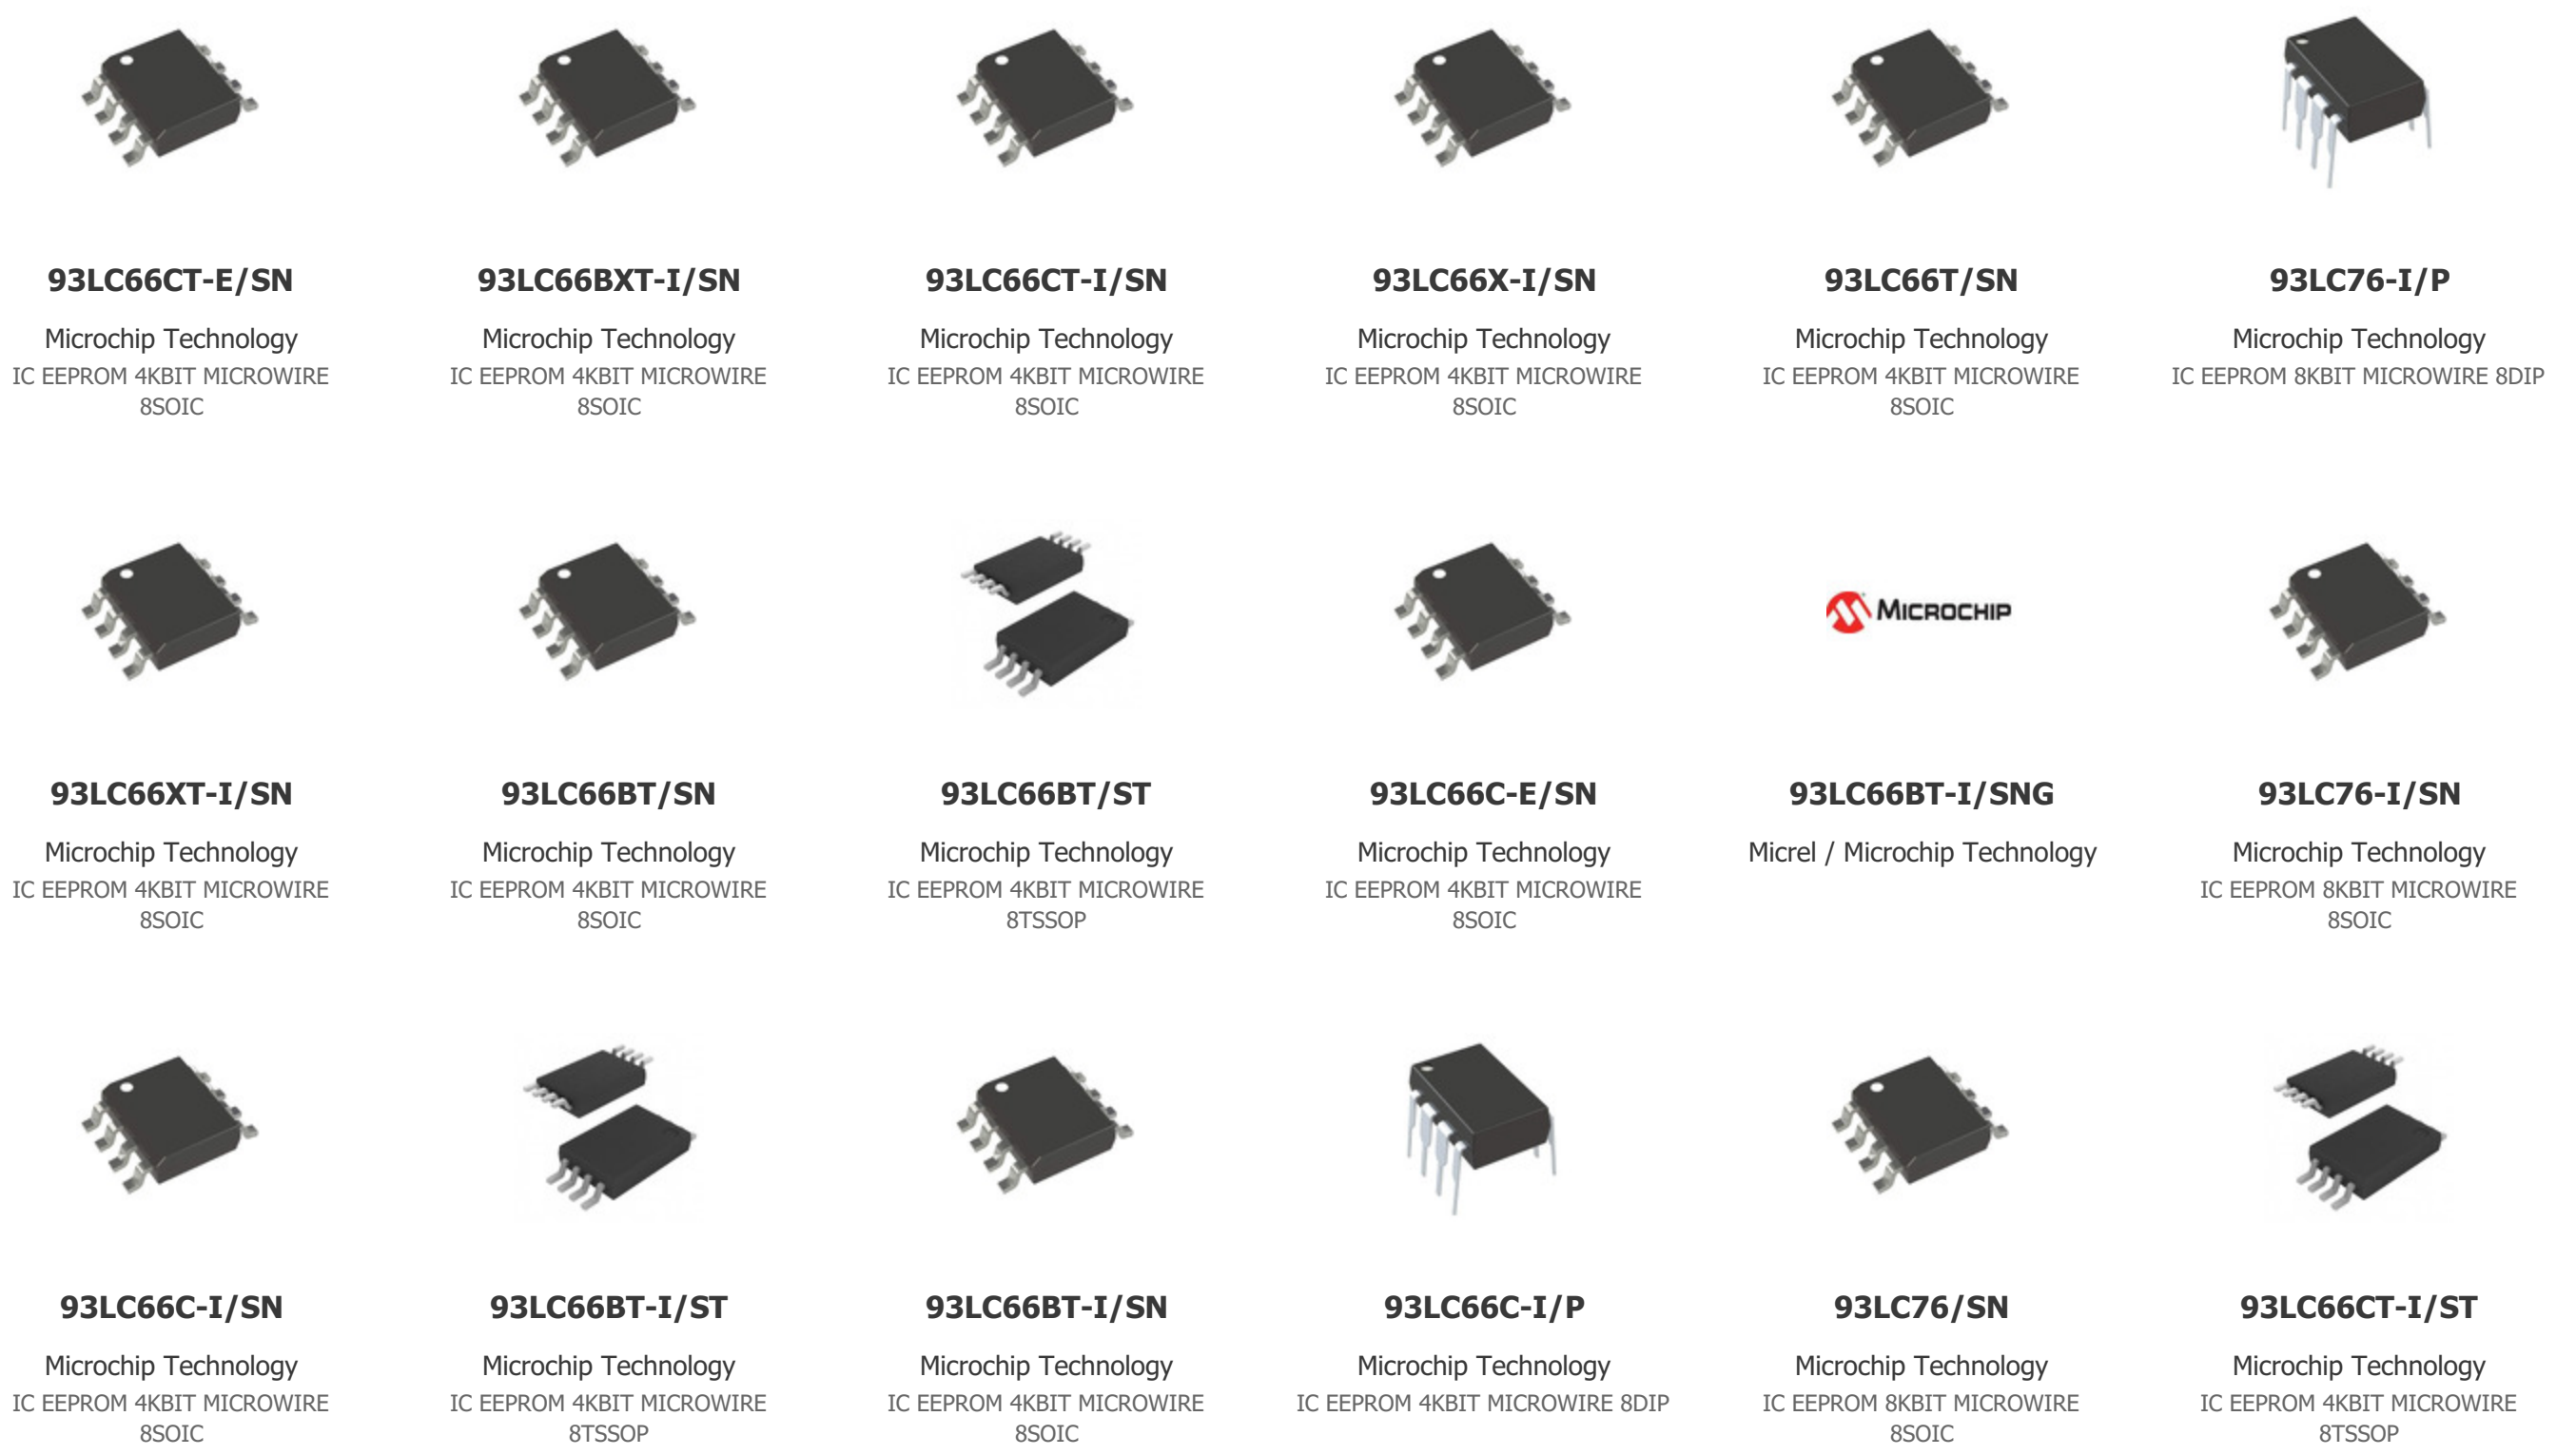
93LC66CT-E/SN
Microchip Technology
IC EEPROM 4KBIT MICROWIRE 8SOIC

93LC66BXT-I/SN
Microchip Technology
IC EEPROM 4KBIT MICROWIRE 8SOIC

93LC66CT-I/SN
Microchip Technology
IC EEPROM 4KBIT MICROWIRE 8SOIC

93LC66X-I/SN
Microchip Technology
IC EEPROM 4KBIT MICROWIRE 8SOIC

93LC66T/SN
Microchip Technology
IC EEPROM 4KBIT MICROWIRE 8SOIC

93LC76-I/P
Microchip Technology
IC EEPROM 8KBIT MICROWIRE 8DIP

93LC66XT-I/SN
Microchip Technology
IC EEPROM 4KBIT MICROWIRE 8SOIC

93LC66BT/SN
Microchip Technology
IC EEPROM 4KBIT MICROWIRE 8SOIC

93LC66BT/ST
Microchip Technology
IC EEPROM 4KBIT MICROWIRE 8TSSOP

93LC66C-E/SN
Microchip Technology
IC EEPROM 4KBIT MICROWIRE 8SOIC

MICROCHIP
93LC66BT-I/SNG
Micrel / Microchip Technology

93LC76-I/SN
Microchip Technology
IC EEPROM 8KBIT MICROWIRE 8SOIC

93LC66C-I/SN
Microchip Technology
IC EEPROM 4KBIT MICROWIRE 8SOIC

93LC66BT-I/ST
Microchip Technology
IC EEPROM 4KBIT MICROWIRE 8TSSOP

93LC66BT-I/SN
Microchip Technology
IC EEPROM 4KBIT MICROWIRE 8SOIC

93LC66C-I/P
Microchip Technology
IC EEPROM 4KBIT MICROWIRE 8DIP

93LC76/SN
Microchip Technology
IC EEPROM 8KBIT MICROWIRE 8SOIC

93LC66CT-I/ST
Microchip Technology
IC EEPROM 4KBIT MICROWIRE 8TSSOP